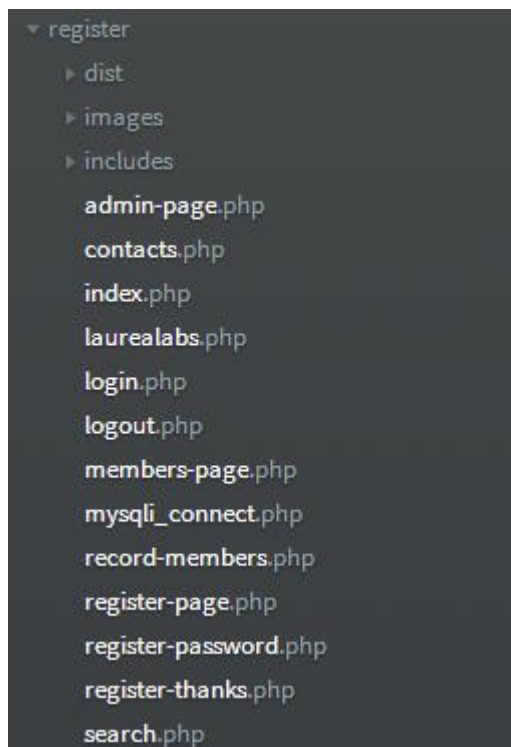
register
dist
images
includes
admin-page.php
contacts.php
index.php
laurealabs.php
login.php
logout.php
members-page.php
mysqli_connect.php
record-members.php
register-page.php
register-password.php
register-thanks.php
search.php